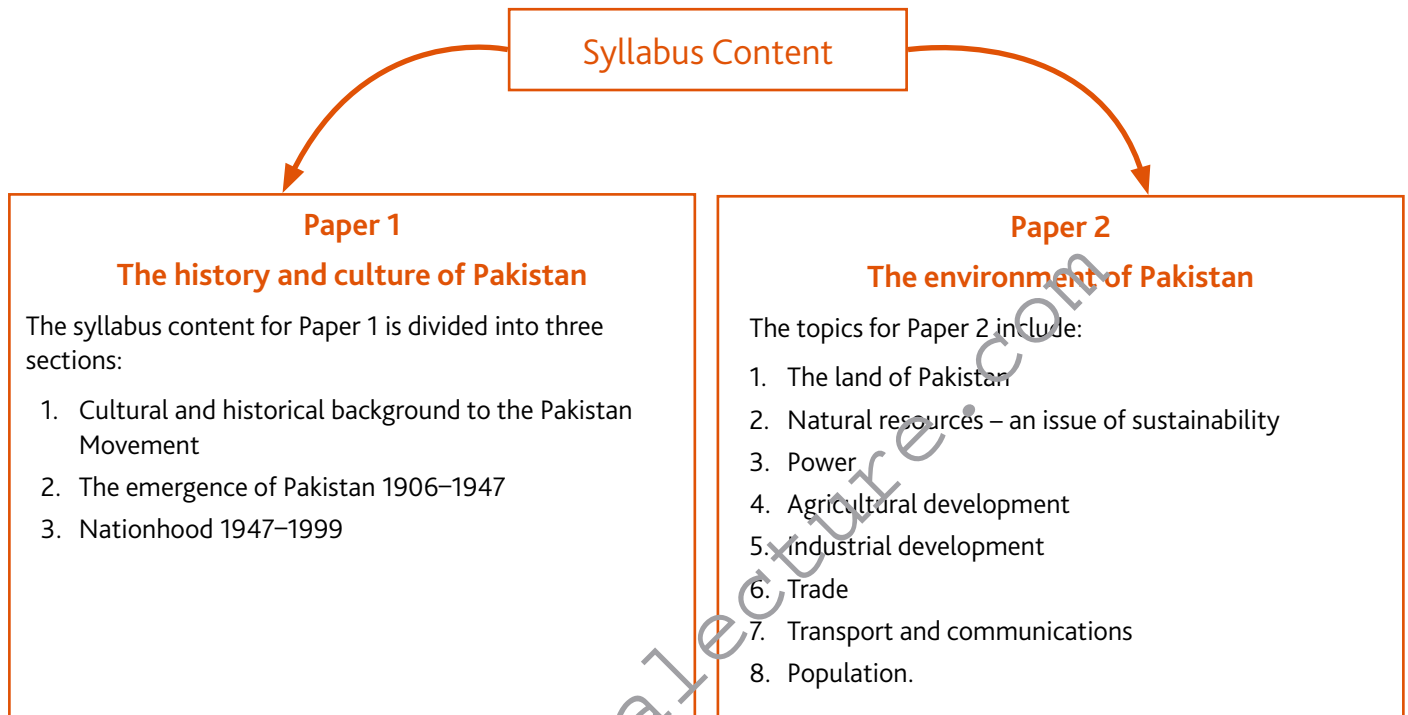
Syllabus Content

Paper 1

The history and culture of Pakistan

The syllabus content for Paper 1 is divided into three sections:

1. Cultural and historical background to the Pakistan Movement
2. The emergence of Pakistan 1906–1947
3. Nationhood 1947–1999

Paper 2

The environment of Pakistan

The topics for Paper 2 include:

1. The land of Pakistan
2. Natural resources – an issue of sustainability
3. Power
4. Agricultural development
5. Industrial development
6. Trade
7. Transport and communications
8. Population.

alecture.com